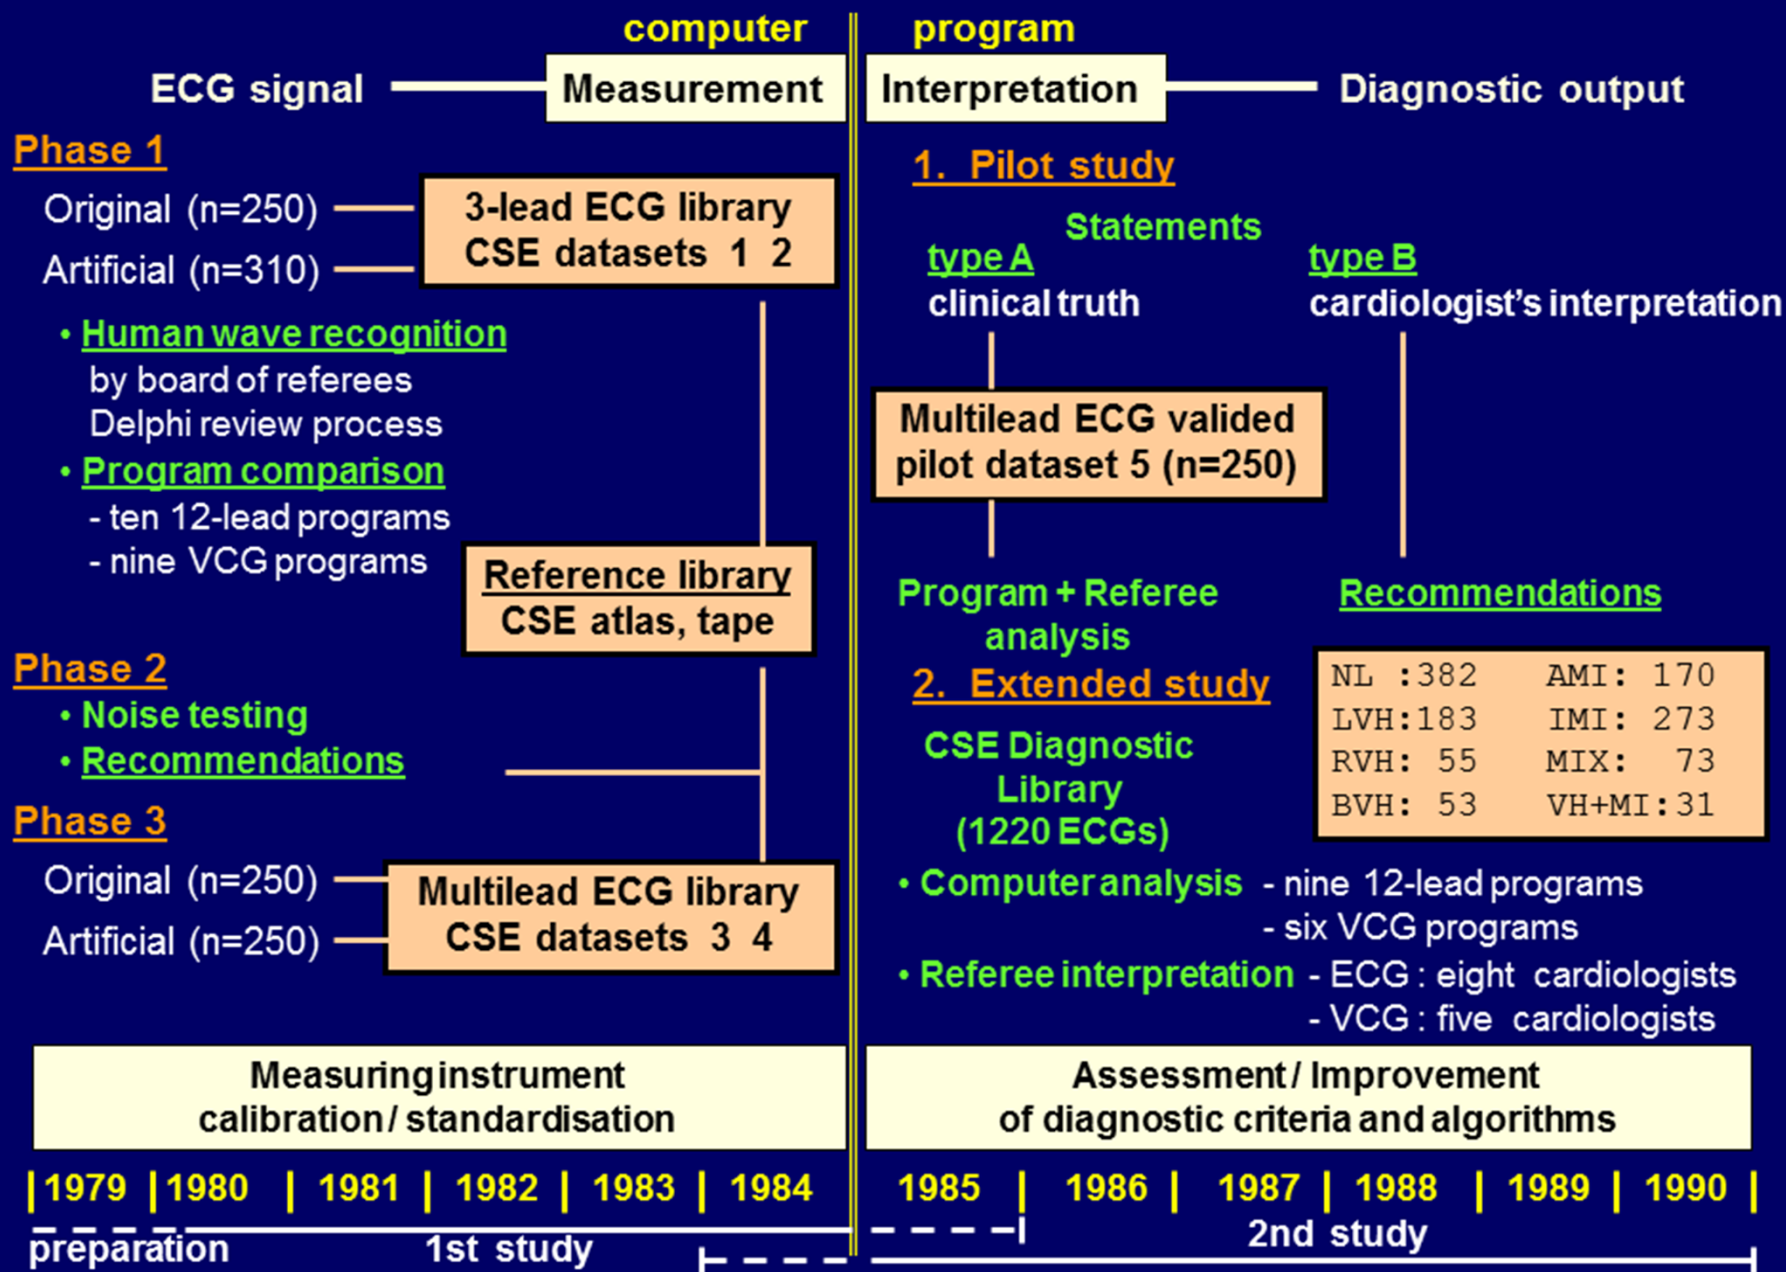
computer program

ECG signal Measurement Interpretation Diagnostic output

Phase 1

Original (n=250)

Artificial (n=310)

3-lead ECG library
CSE datasets 1 2

• Human wave recognition
by board of referees
Delphi review process

• Program comparison
- ten 12-lead programs
- nine VCG programs

Reference library
CSE atlas, tape

Phase 2

• Noise testing

• Recommendations

Phase 3

Original (n=250)

Artificial (n=250)

Multilead ECG library
CSE datasets 3 4

1. Pilot study

Statements

type A
clinical truth

type B
cardiologist's interpretation

Multilead ECG valided
pilot dataset 5 (n=250)

Program + Referee
analysis

Recommendations

2. Extended study

| NL :382 | AMI: 170 |
|---|---|
| LVH:183 | IMI: 273 |
| RVH: 55 | MIX: 73 |
| BVH: 53 | VH+MI:31 |

CSE Diagnostic
Library
(1220 ECGs)

• Computer analysis - nine 12-lead programs
- six VCG programs

• Referee interpretation - ECG : eight cardiologists
- VCG : five cardiologists

Measuring instrument
calibration / standardisation

Assessment / Improvement
of diagnostic criteria and algorithms

| 1979 | 1980 | 1981 | 1982 | 1983 | 1984 | 1985 | 1986 | 1987 | 1988 | 1989 | 1990 |

preparation 1st study 2nd study